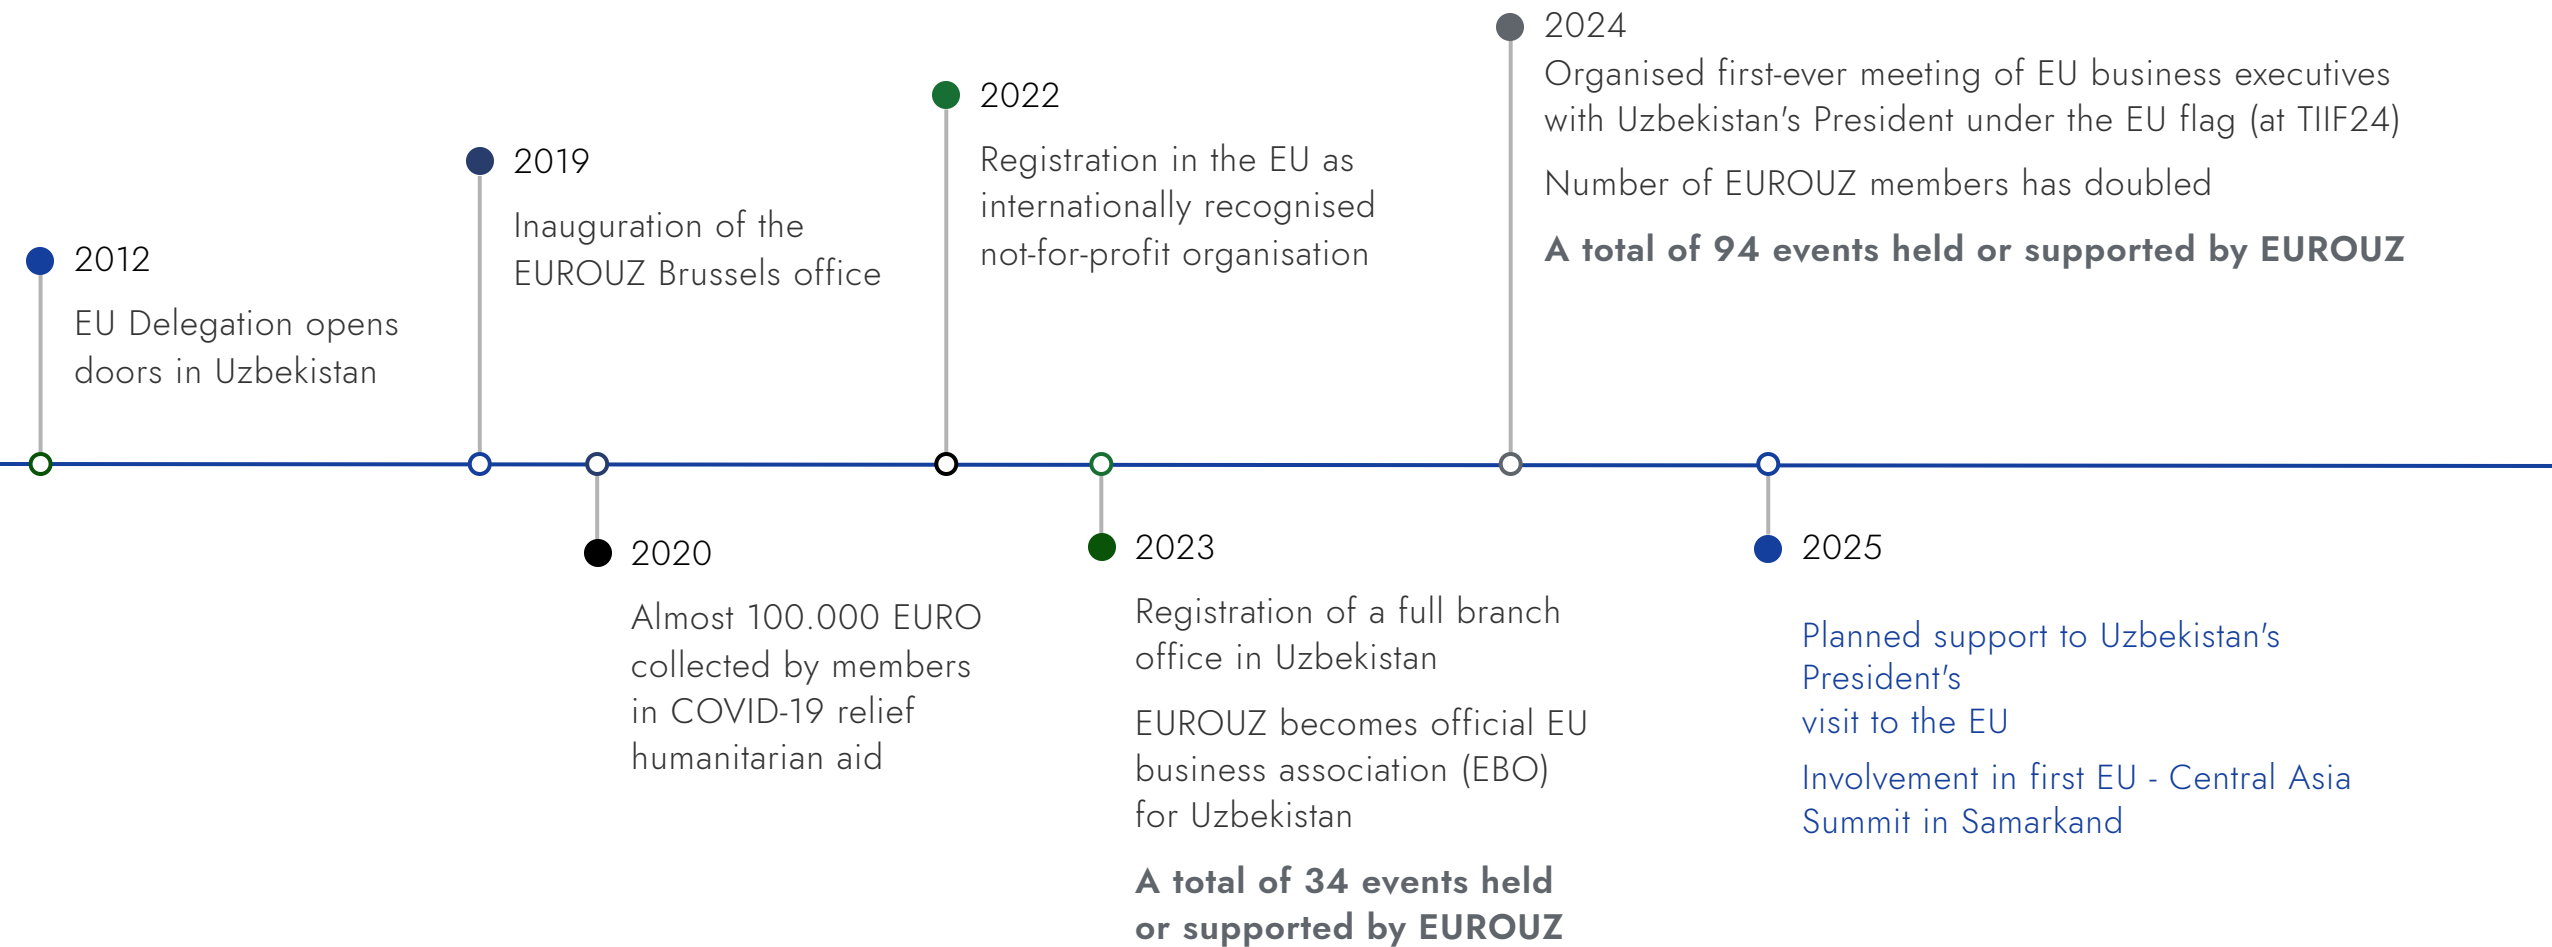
2024
Organised first-ever meeting of EU business executives with Uzbekistan's President under the EU flag (at TIIF24)

Number of EUROUZ members has doubled

**A total of 94 events held or supported by EUROUZ**

2022
Registration in the EU as internationally recognised not-for-profit organisation

2019
Inauguration of the EUROUZ Brussels office

2012
EU Delegation opens doors in Uzbekistan

2020
Almost 100.000 EURO collected by members in COVID-19 relief humanitarian aid

2023
Registration of a full branch office in Uzbekistan

EUROUZ becomes official EU business association (EBO) for Uzbekistan

**A total of 34 events held or supported by EUROUZ**

2025
Planned support to Uzbekistan's President's
visit to the EU

Involvement in first EU - Central Asia Summit in Samarkand